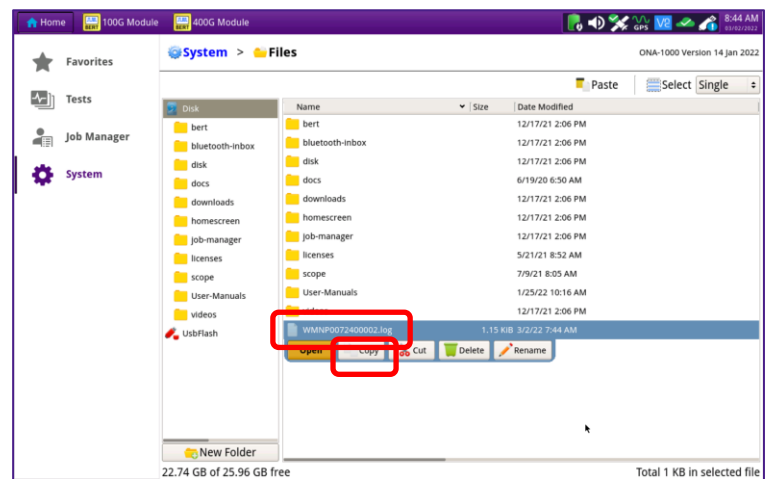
Home 100G Module 400G Module 8:44 AM 03/02/2022

Favorites

Tests

Job Manager

System

System > Files

ONA-1000 Version 14 Jan 2022

Paste Select Single

Disk
bert
bluetooth-inbox
disk
docs
downloads
homescreen
job-manager
licenses
scope
User-Manuals
videos
UsbFlash

New Folder

| Name | Size | Date Modified |
|---|---|---|
| bert | | 12/17/21 2:06 PM |
| bluetooth-inbox | | 12/17/21 2:06 PM |
| disk | | 12/17/21 2:06 PM |
| docs | | 6/19/20 6:50 AM |
| downloads | | 12/17/21 2:06 PM |
| homescreen | | 12/17/21 2:06 PM |
| job-manager | | 12/17/21 2:06 PM |
| licenses | | 5/21/21 8:52 AM |
| scope | | 7/9/21 8:05 AM |
| User-Manuals | | 1/25/22 10:16 AM |
| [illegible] | | 12/17/21 2:06 PM |
| WMNP0072400002.log | 1.15 KiB | 3/2/22 7:44 AM |

Open Copy Cut Delete Rename

22.74 GB of 25.96 GB free

Total 1 KB in selected file